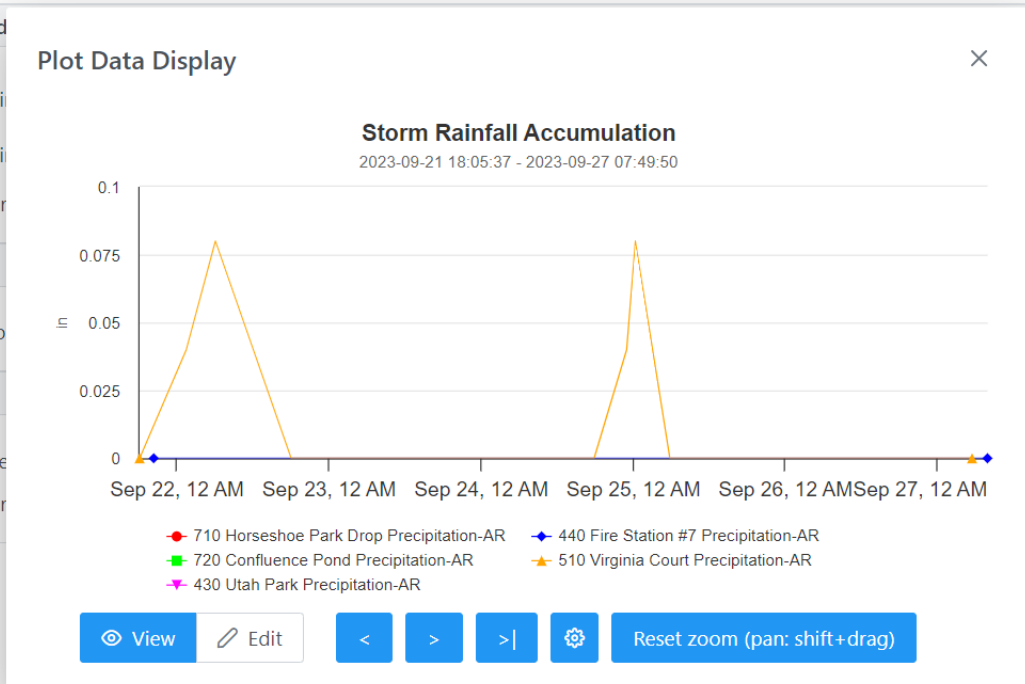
Plot Data Display

×

Storm Rainfall Accumulation

2023-09-21 18:05:37 - 2023-09-27 07:49:50

0.1
0.075
0.05
0.025
0

in

Sep 22, 12 AM Sep 23, 12 AM Sep 24, 12 AM Sep 25, 12 AM Sep 26, 12 AMSep 27, 12 AM

710 Horseshoe Park Drop Precipitation-AR
440 Fire Station #7 Precipitation-AR
720 Confluence Pond Precipitation-AR
510 Virginia Court Precipitation-AR
430 Utah Park Precipitation-AR

View Edit < > >| Reset zoom (pan: shift+drag)